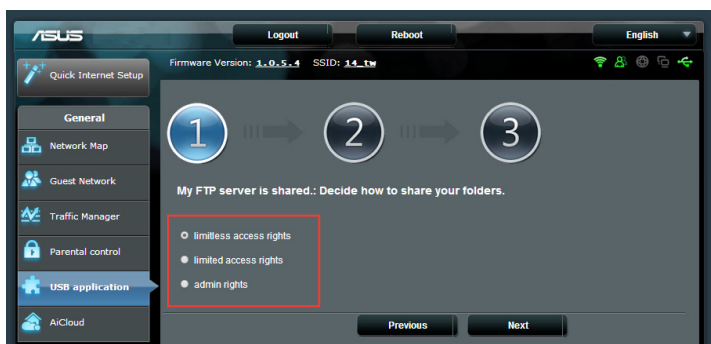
ASUS

Logout

Reboot

English

Quick Internet Setup

Firmware Version: 1.0.5.4 SSID: 14_tw

General

Network Map

Guest Network

Traffic Manager

Parental control

USB application

AiCloud

1

2

3

My FTP server is shared.: Decide how to share your folders.

limitless access rights

limited access rights

admin rights

Previous

Next